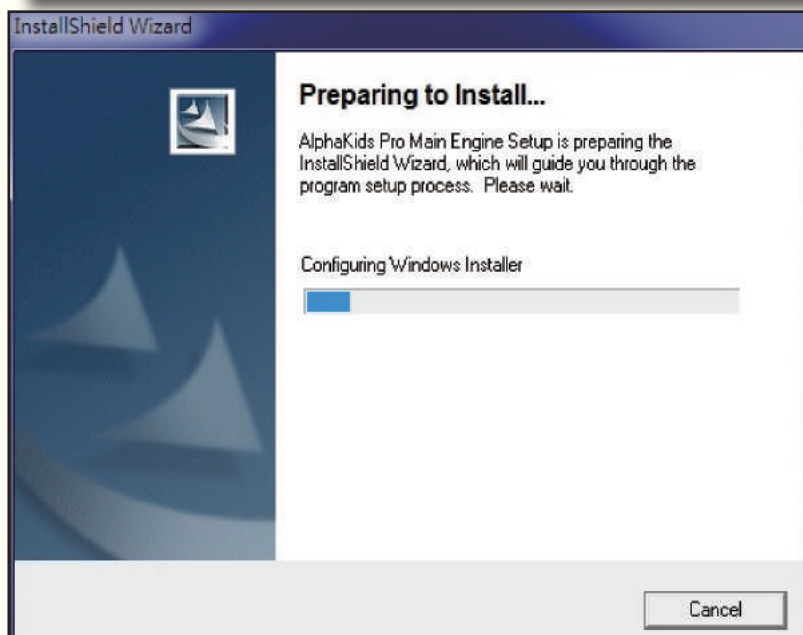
InstallShield Wizard

Preparing to Install...

AlphaKids Pro Main Engine Setup is preparing the InstallShield Wizard, which will guide you through the program setup process. Please wait.

Configuring Windows Installer

Cancel